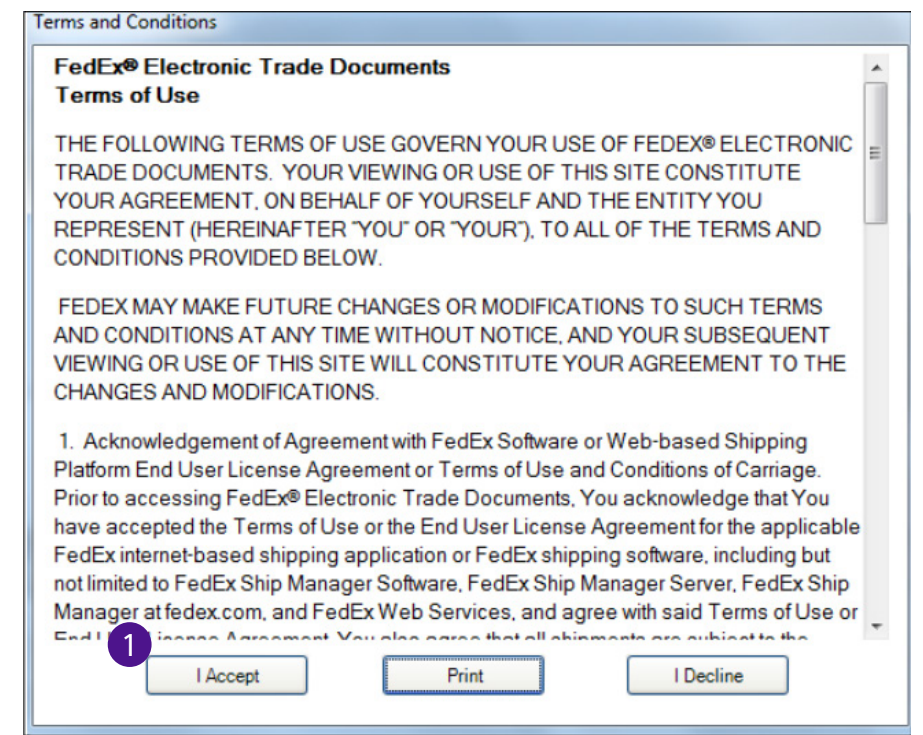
Terms and Conditions

FedEx® Electronic Trade Documents
Terms of Use

THE FOLLOWING TERMS OF USE GOVERN YOUR USE OF FEDEX® ELECTRONIC TRADE DOCUMENTS. YOUR VIEWING OR USE OF THIS SITE CONSTITUTE YOUR AGREEMENT, ON BEHALF OF YOURSELF AND THE ENTITY YOU REPRESENT (HEREINAFTER "YOU" OR "YOUR"), TO ALL OF THE TERMS AND CONDITIONS PROVIDED BELOW.

FEDEX MAY MAKE FUTURE CHANGES OR MODIFICATIONS TO SUCH TERMS AND CONDITIONS AT ANY TIME WITHOUT NOTICE, AND YOUR SUBSEQUENT VIEWING OR USE OF THIS SITE WILL CONSTITUTE YOUR AGREEMENT TO THE CHANGES AND MODIFICATIONS.

1. Acknowledgement of Agreement with FedEx Software or Web-based Shipping Platform End User License Agreement or Terms of Use and Conditions of Carriage. Prior to accessing FedEx® Electronic Trade Documents, You acknowledge that You have accepted the Terms of Use or the End User License Agreement for the applicable FedEx internet-based shipping application or FedEx shipping software, including but not limited to FedEx Ship Manager Software, FedEx Ship Manager Server, FedEx Ship Manager at fedex.com, and FedEx Web Services, and agree with said Terms of Use or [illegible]

1

I Accept

Print

I Decline